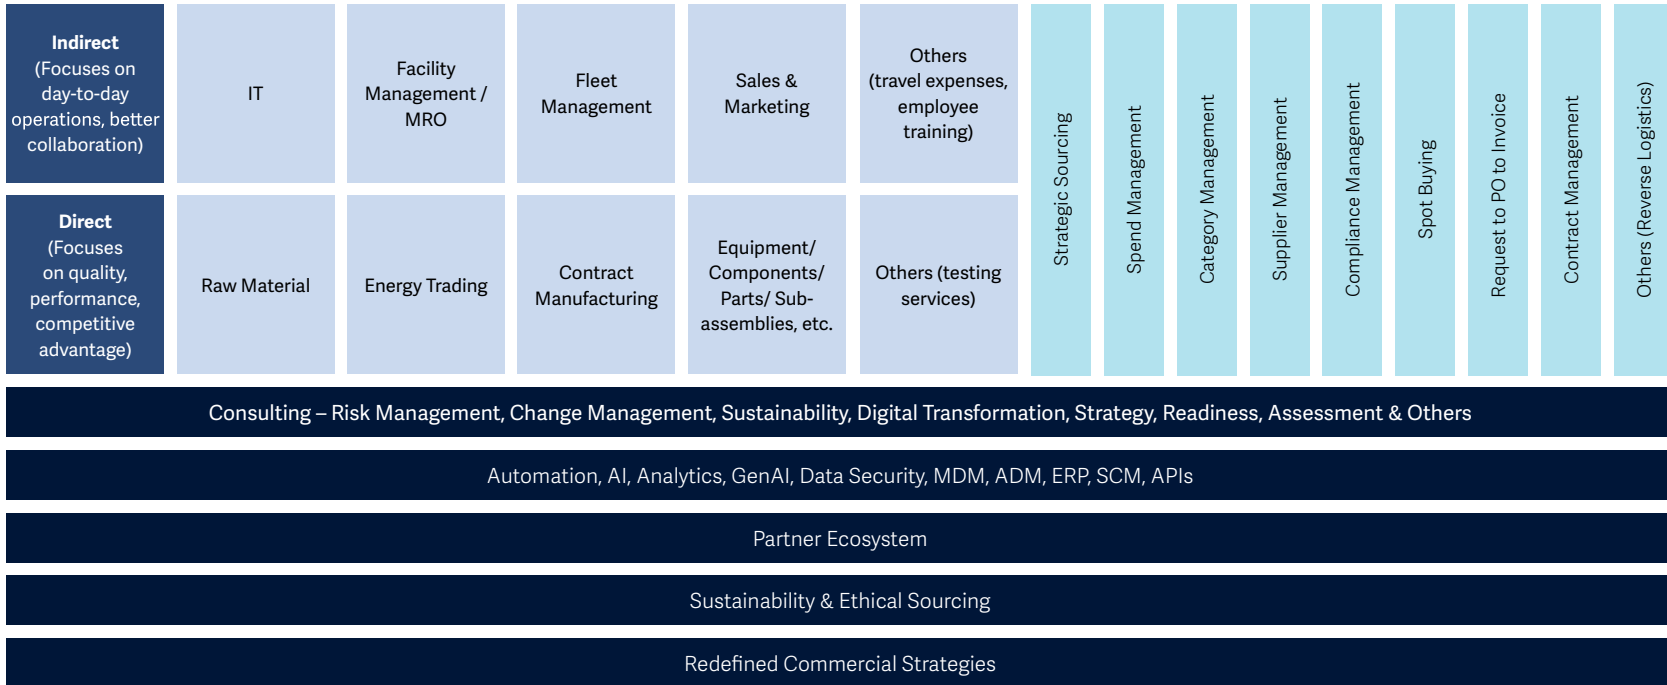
Indirect
(Focuses on day-to-day operations, better collaboration)

IT

Facility Management / MRO

Fleet Management

Sales & Marketing

Others (travel expenses, employee training)

Direct
(Focuses on quality, performance, competitive advantage)

Raw Material

Energy Trading

Contract Manufacturing

Equipment/ Components/ Parts/ Sub-assemblies, etc.

Others (testing services)

Strategic Sourcing

Spend Management

Category Management

Supplier Management

Compliance Management

Spot Buying

Request to PO to Invoice

Contract Management

Others (Reverse Logistics)

Consulting – Risk Management, Change Management, Sustainability, Digital Transformation, Strategy, Readiness, Assessment & Others

Automation, AI, Analytics, GenAI, Data Security, MDM, ADM, ERP, SCM, APIs

Partner Ecosystem

Sustainability & Ethical Sourcing

Redefined Commercial Strategies